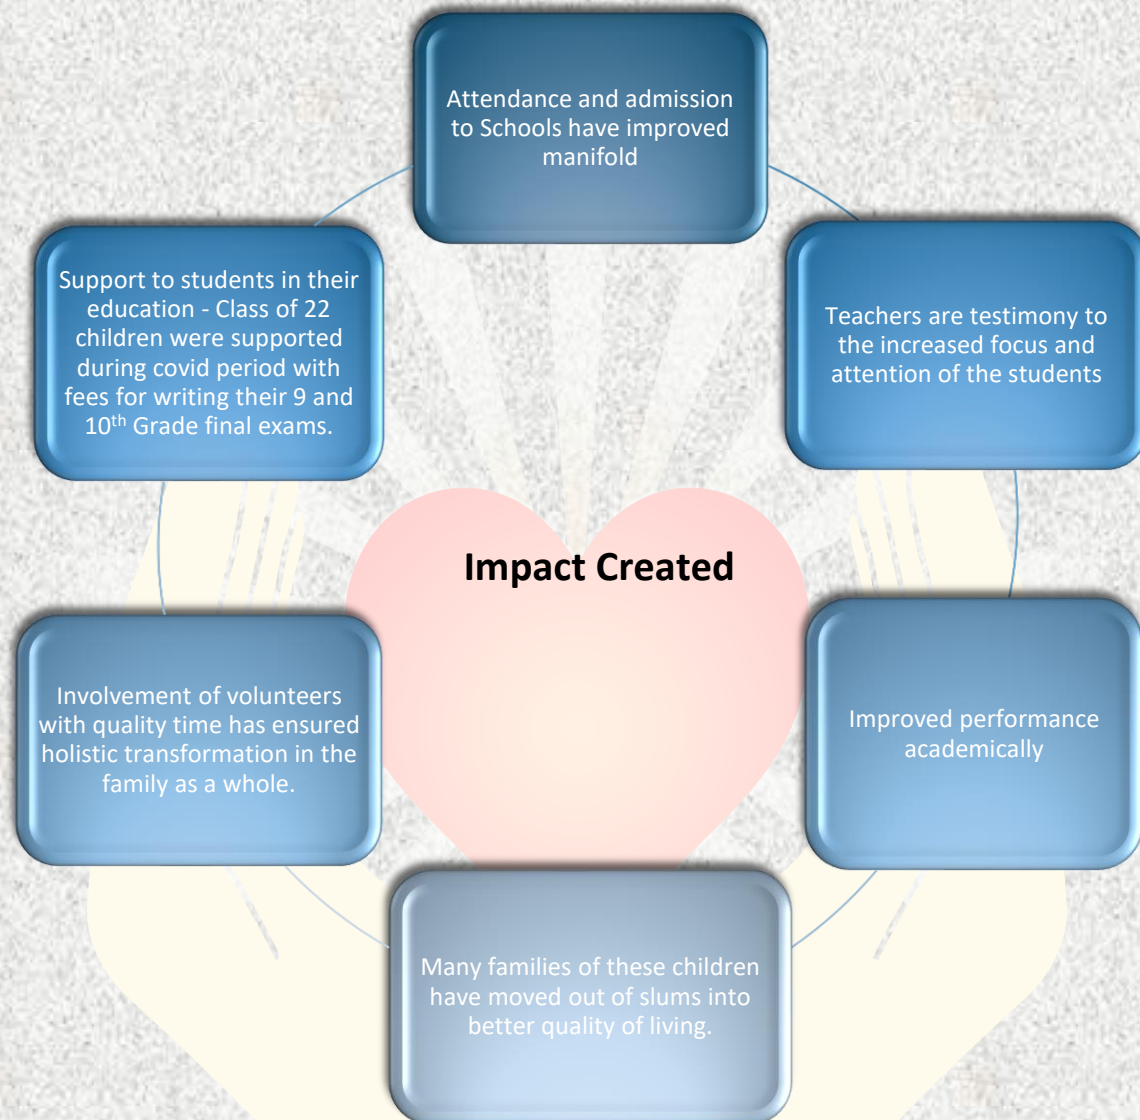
Attendance and admission to Schools have improved manifold

Teachers are testimony to the increased focus and attention of the students

Improved performance academically

Many families of these children have moved out of slums into better quality of living.

Involvement of volunteers with quality time has ensured holistic transformation in the family as a whole.

Support to students in their education - Class of 22 children were supported during covid period with fees for writing their 9 and 10$^{th}$ Grade final exams.

Impact Created